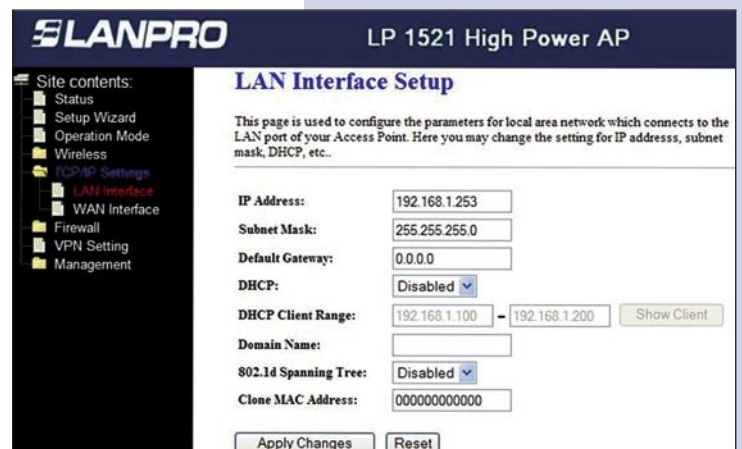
LANPRO

LP 1521 High Power AP

Site contents:
Status
Setup Wizard
Operation Mode
Wireless
TCP/IP Settings
LAN Interface
WAN Interface
Firewall
VPN Setting
Management

LAN Interface Setup

This page is used to configure the parameters for local area network which connects to the LAN port of your Access Point. Here you may change the setting for IP addresss, subnet mask, DHCP, etc..

| | |
|---|---|
| IP Address: | 192.168.1.253 |
| Subnet Mask: | 255.255.255.0 |
| Default Gateway: | 0.0.0.0 |
| DHCP: | Disabled |
| DHCP Client Range: | 192.168.1.100 - 192.168.1.200 Show Client |
| Domain Name: | |
| 802.1d Spanning Tree: | Disabled |
| Clone MAC Address: | 000000000000 |

Apply Changes  Reset